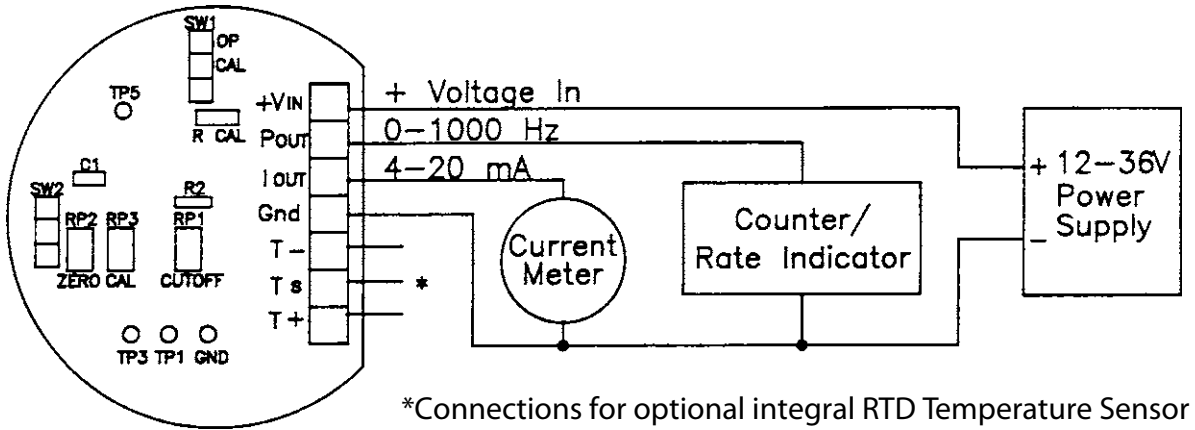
SW1
OP
CAL
TP5
R CAL
C1
SW2
RP2
RP3
R2
RP1
ZERO CAL
CUTOFF
TP3 TP1 GND
+VIN
POUT
IOUT
Gnd
T –
T s
T +
+ Voltage In
0–1000 Hz
4–20 mA
*
Current Meter
Counter/ Rate Indicator
+ 12–36V Power _ Supply

*Connections for optional integral RTD Temperature Sensor